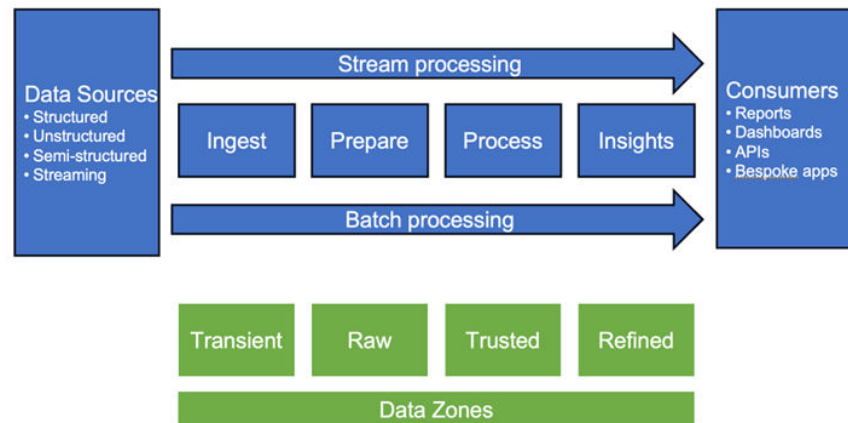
Data Sources
• Structured
• Unstructured
• Semi-structured
• Streaming

Stream processing

Ingest

Prepare

Process

Insights

Batch processing

Consumers
• Reports
• Dashboards
• APIs
• Bespoke apps

Transient

Raw

Trusted

Refined

Data Zones